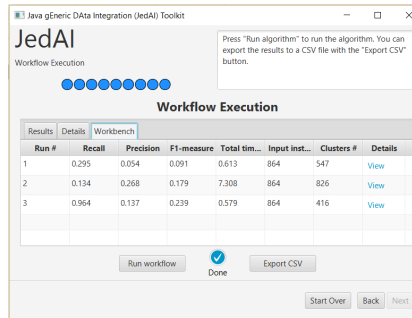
Java gEneric DAta Integration (JedAI) Toolkit

JedAI

Workflow Execution

Press "Run algorithm" to run the algorithm. You can export the results to a CSV file with the "Export CSV" button.

Workflow Execution

Results | Details | Workbench

| Run # | Recall | Precision | F1-measure | Total tim... | Input inst... | Clusters # | Details |
|---|---|---|---|---|---|---|---|
| 1 | 0.295 | 0.054 | 0.091 | 0.613 | 864 | 547 | View |
| 2 | 0.134 | 0.268 | 0.179 | 7.308 | 864 | 826 | View |
| 3 | 0.964 | 0.137 | 0.239 | 0.579 | 864 | 416 | View |

Run workflow

Done

Export CSV

Start Over | Back | Next